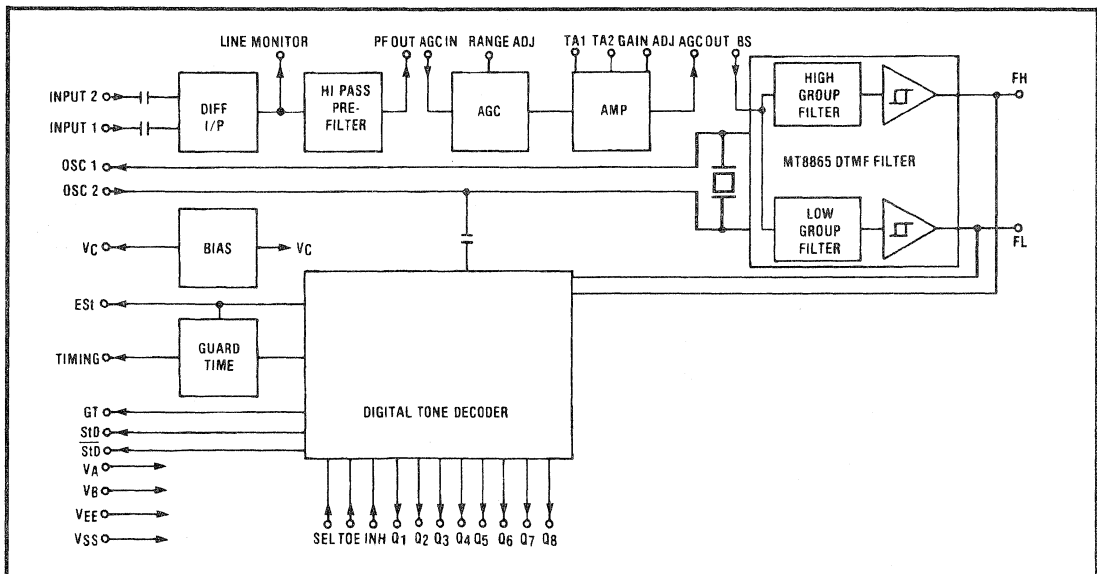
LINE MONITOR
PF OUT
AGC IN
RANGE ADJ
TA1
TA2
GAIN ADJ
AGC OUT
BS
INPUT 2
INPUT 1
DIFF I/P
HI PASS PRE-FILTER
AGC
AMP
HIGH GROUP FILTER
FH
MT8865 DTMF FILTER
OSC 1
OSC 2
LOW GROUP FILTER
FL
$V_C$
BIAS
$V_C$
ESt
GUARD TIME
TIMING
GT
StD
$\overline{StD}$
DIGITAL TONE DECODER
$V_A$
$V_B$
$V_{EE}$
$V_{SS}$
SEL TOE INH $Q_1$ $Q_2$ $Q_3$ $Q_4$ $Q_5$ $Q_6$ $Q_7$ $Q_8$